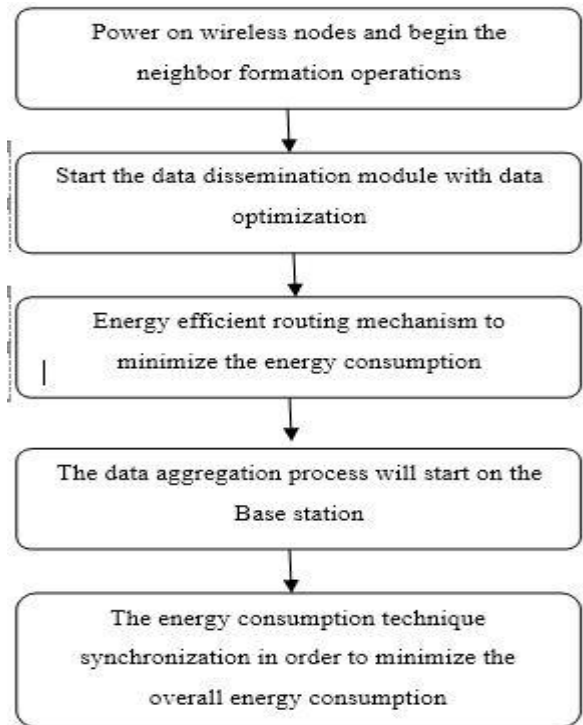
Power on wireless nodes and begin the neighbor formation operations

Start the data dissemination module with data optimization

Energy efficient routing mechanism to minimize the energy consumption

The data aggregation process will start on the Base station

The energy consumption technique synchronization in order to minimize the overall energy consumption